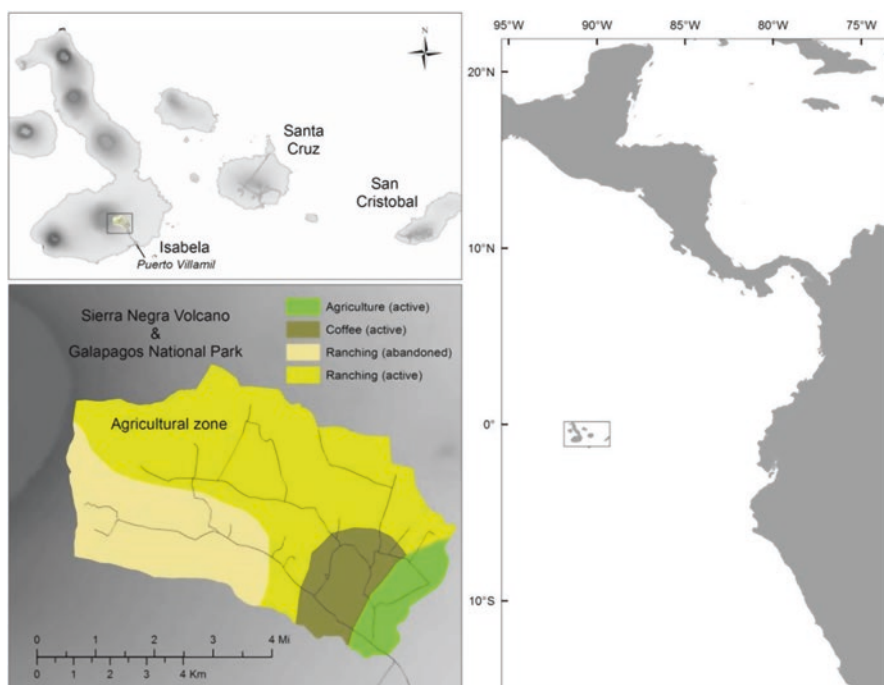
N

Santa Cruz

San Cristobal

Isabela
Puerto Villamil

Sierra Negra Volcano
&
Galapagos National Park

Agriculture (active)
Coffee (active)
Ranching (abandoned)
Ranching (active)

Agricultural zone

0 1 2 3 4 Mi
0 1 2 3 4 Km

95°W 90°W 85°W 80°W 75°W
20°N
10°N
0°
10°S